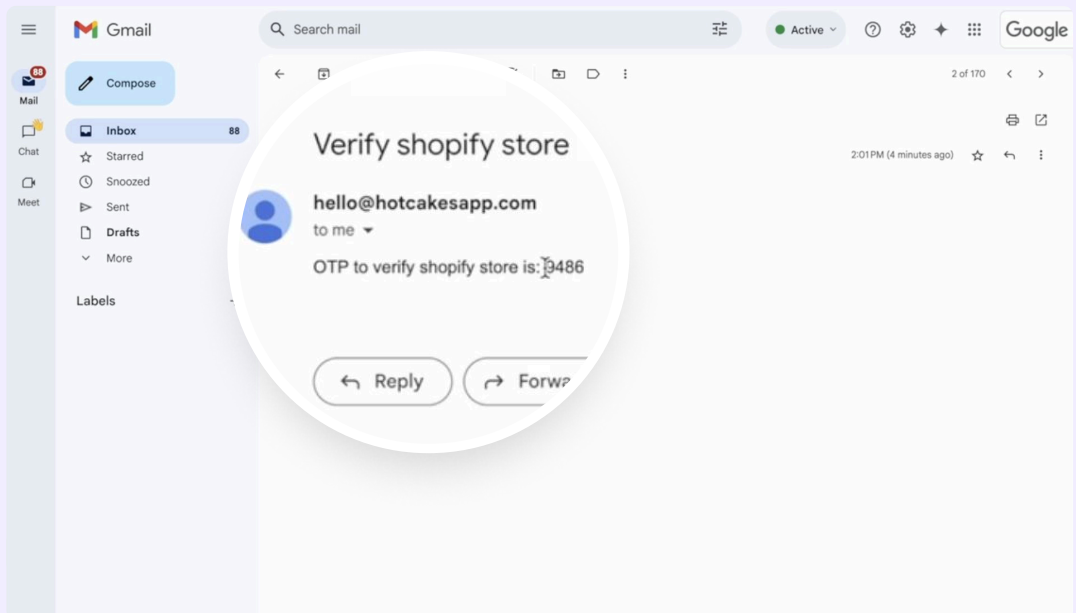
Gmail

Search mail

Active

Google

88
Mail

Chat

Meet

Compose

Inbox 88

Starred

Snoozed

Sent

Drafts

More

Labels

2 of 170

Verify shopify store

2:01 PM (4 minutes ago)

hello@hotcakesapp.com

to me

OTP to verify shopify store is: 9486

Reply

Forwa